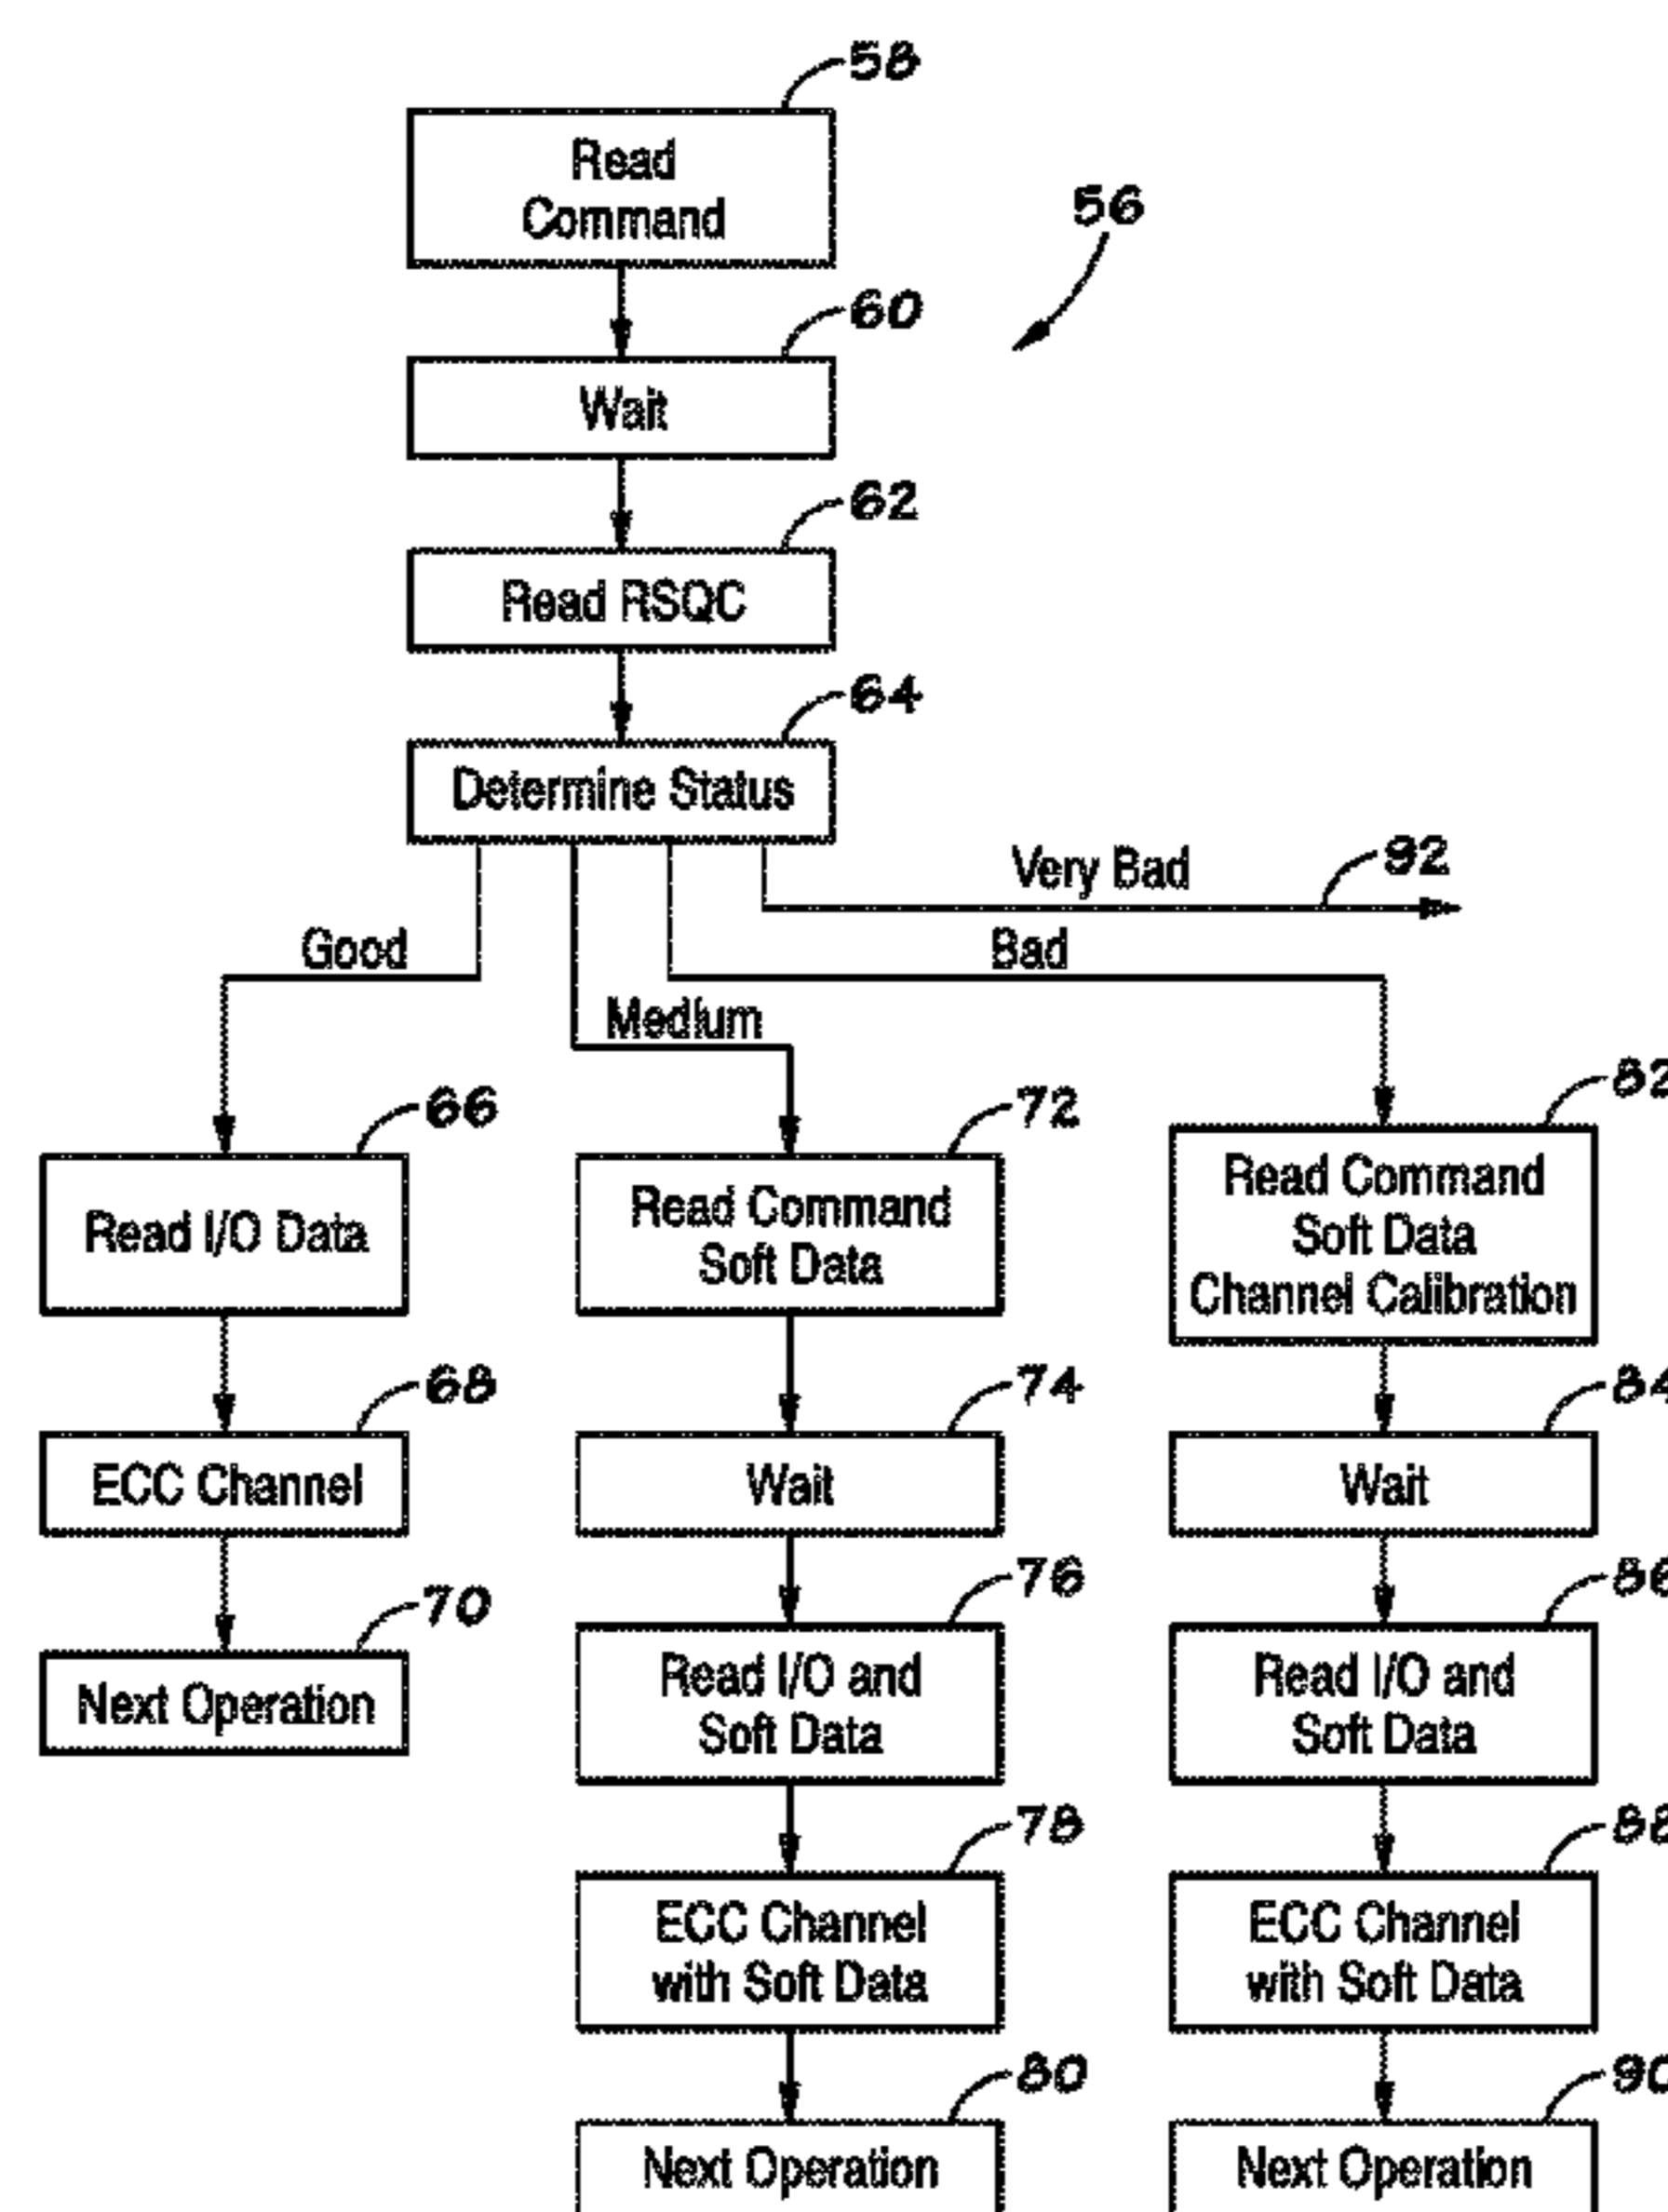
58
Read Command
56
60
Wait
62
Read RSQC
64
Determine Status
Very Bad
92
Good
Bad
Medium
66
Read I/O Data
72
Read Command Soft Data
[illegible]
Read Command Soft Data Channel Calibration
68
ECC Channel
74
Wait
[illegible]
Wait
70
Next Operation
76
Read I/O and Soft Data
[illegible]
Read I/O and Soft Data
78
ECC Channel with Soft Data
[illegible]
ECC Channel with Soft Data
80
Next Operation
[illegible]
Next Operation